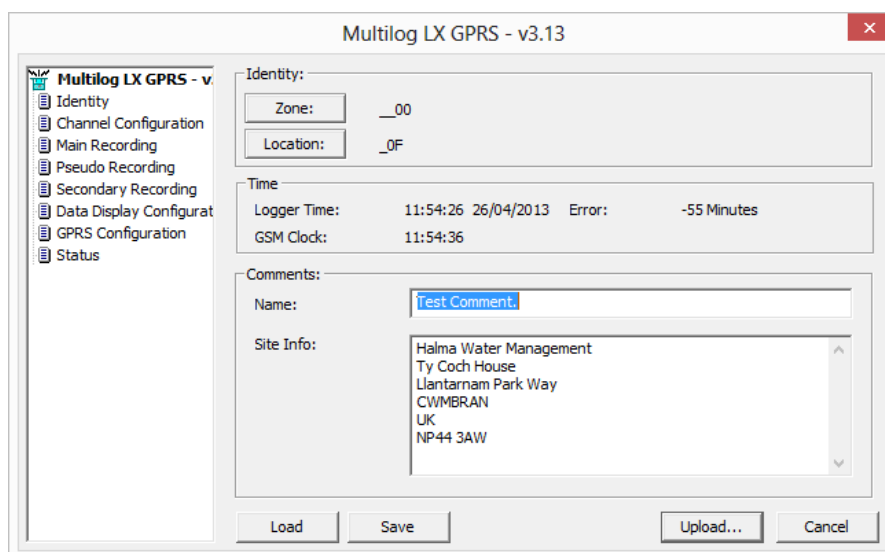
Multilog LX GPRS - v3.13

Multilog LX GPRS - v.
Identity
Channel Configuration
Main Recording
Pseudo Recording
Secondary Recording
Data Display Configurat
GPRS Configuration
Status

Identity:
Zone: __00
Location: _0F

Time
Logger Time: 11:54:26 26/04/2013 Error: -55 Minutes
GSM Clock: 11:54:36

Comments:
Name: Test Comment.
Site Info: Halma Water Management
Ty Coch House
Llantarnam Park Way
CWMBRAN
UK
NP44 3AW

Load
Save
Upload...
Cancel